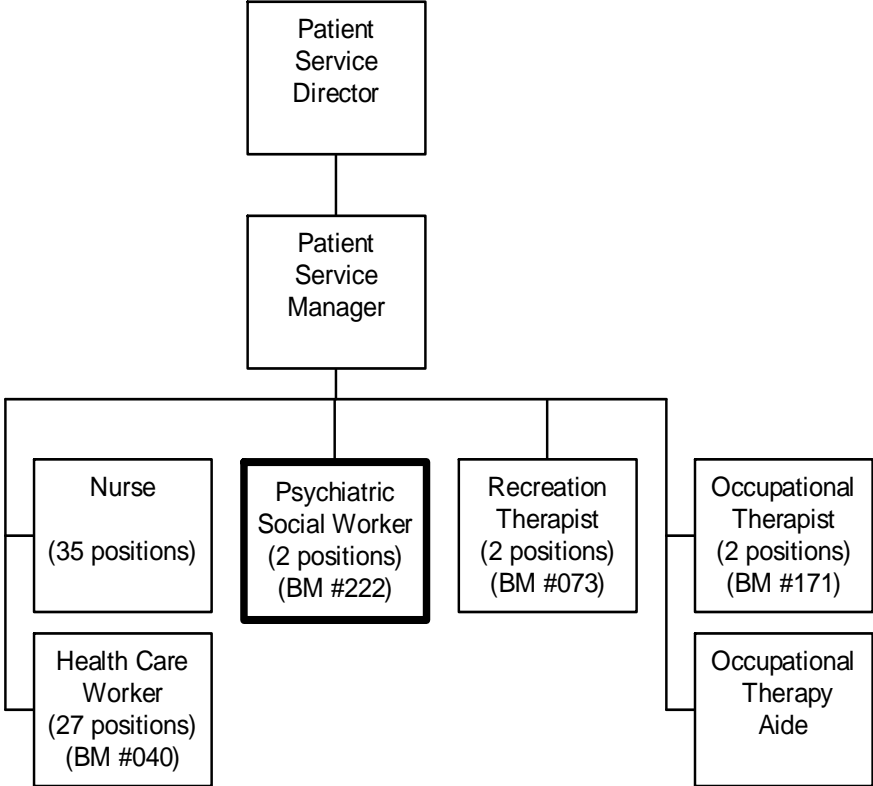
Patient Service Director

Patient Service Manager

Nurse

(35 positions)

Psychiatric Social Worker (2 positions) (BM #222)

Recreation Therapist (2 positions) (BM #073)

Occupational Therapist (2 positions) (BM #171)

Health Care Worker (27 positions) (BM #040)

Occupational Therapy Aide